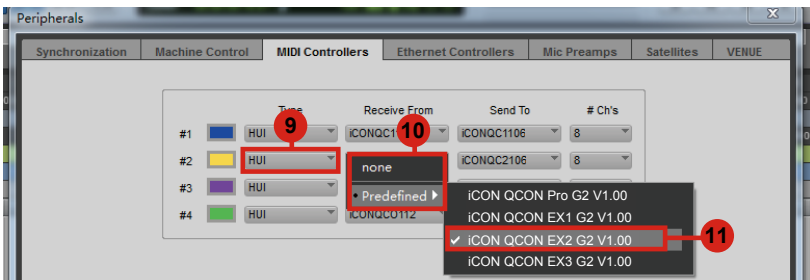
Peripherals

Synchronization | Machine Control | MIDI Controllers | Ethernet Controllers | Mic Preamps | Satellites | VENUE

| | | Type | Receive From | Send To | # Ch's |
|---|---|---|---|---|---|
| #1 | | HUI | iCONQC1 | iCONQC1106 | 8 |
| #2 | | HUI | | iCONQC2106 | 8 |
| #3 | | HUI | | | |
| #4 | | HUI | iCONQC0112 | | |

9

10

none

Predefined

iCON QCON Pro G2 V1.00
iCON QCON EX1 G2 V1.00
✔ iCON QCON EX2 G2 V1.00
iCON QCON EX3 G2 V1.00

11